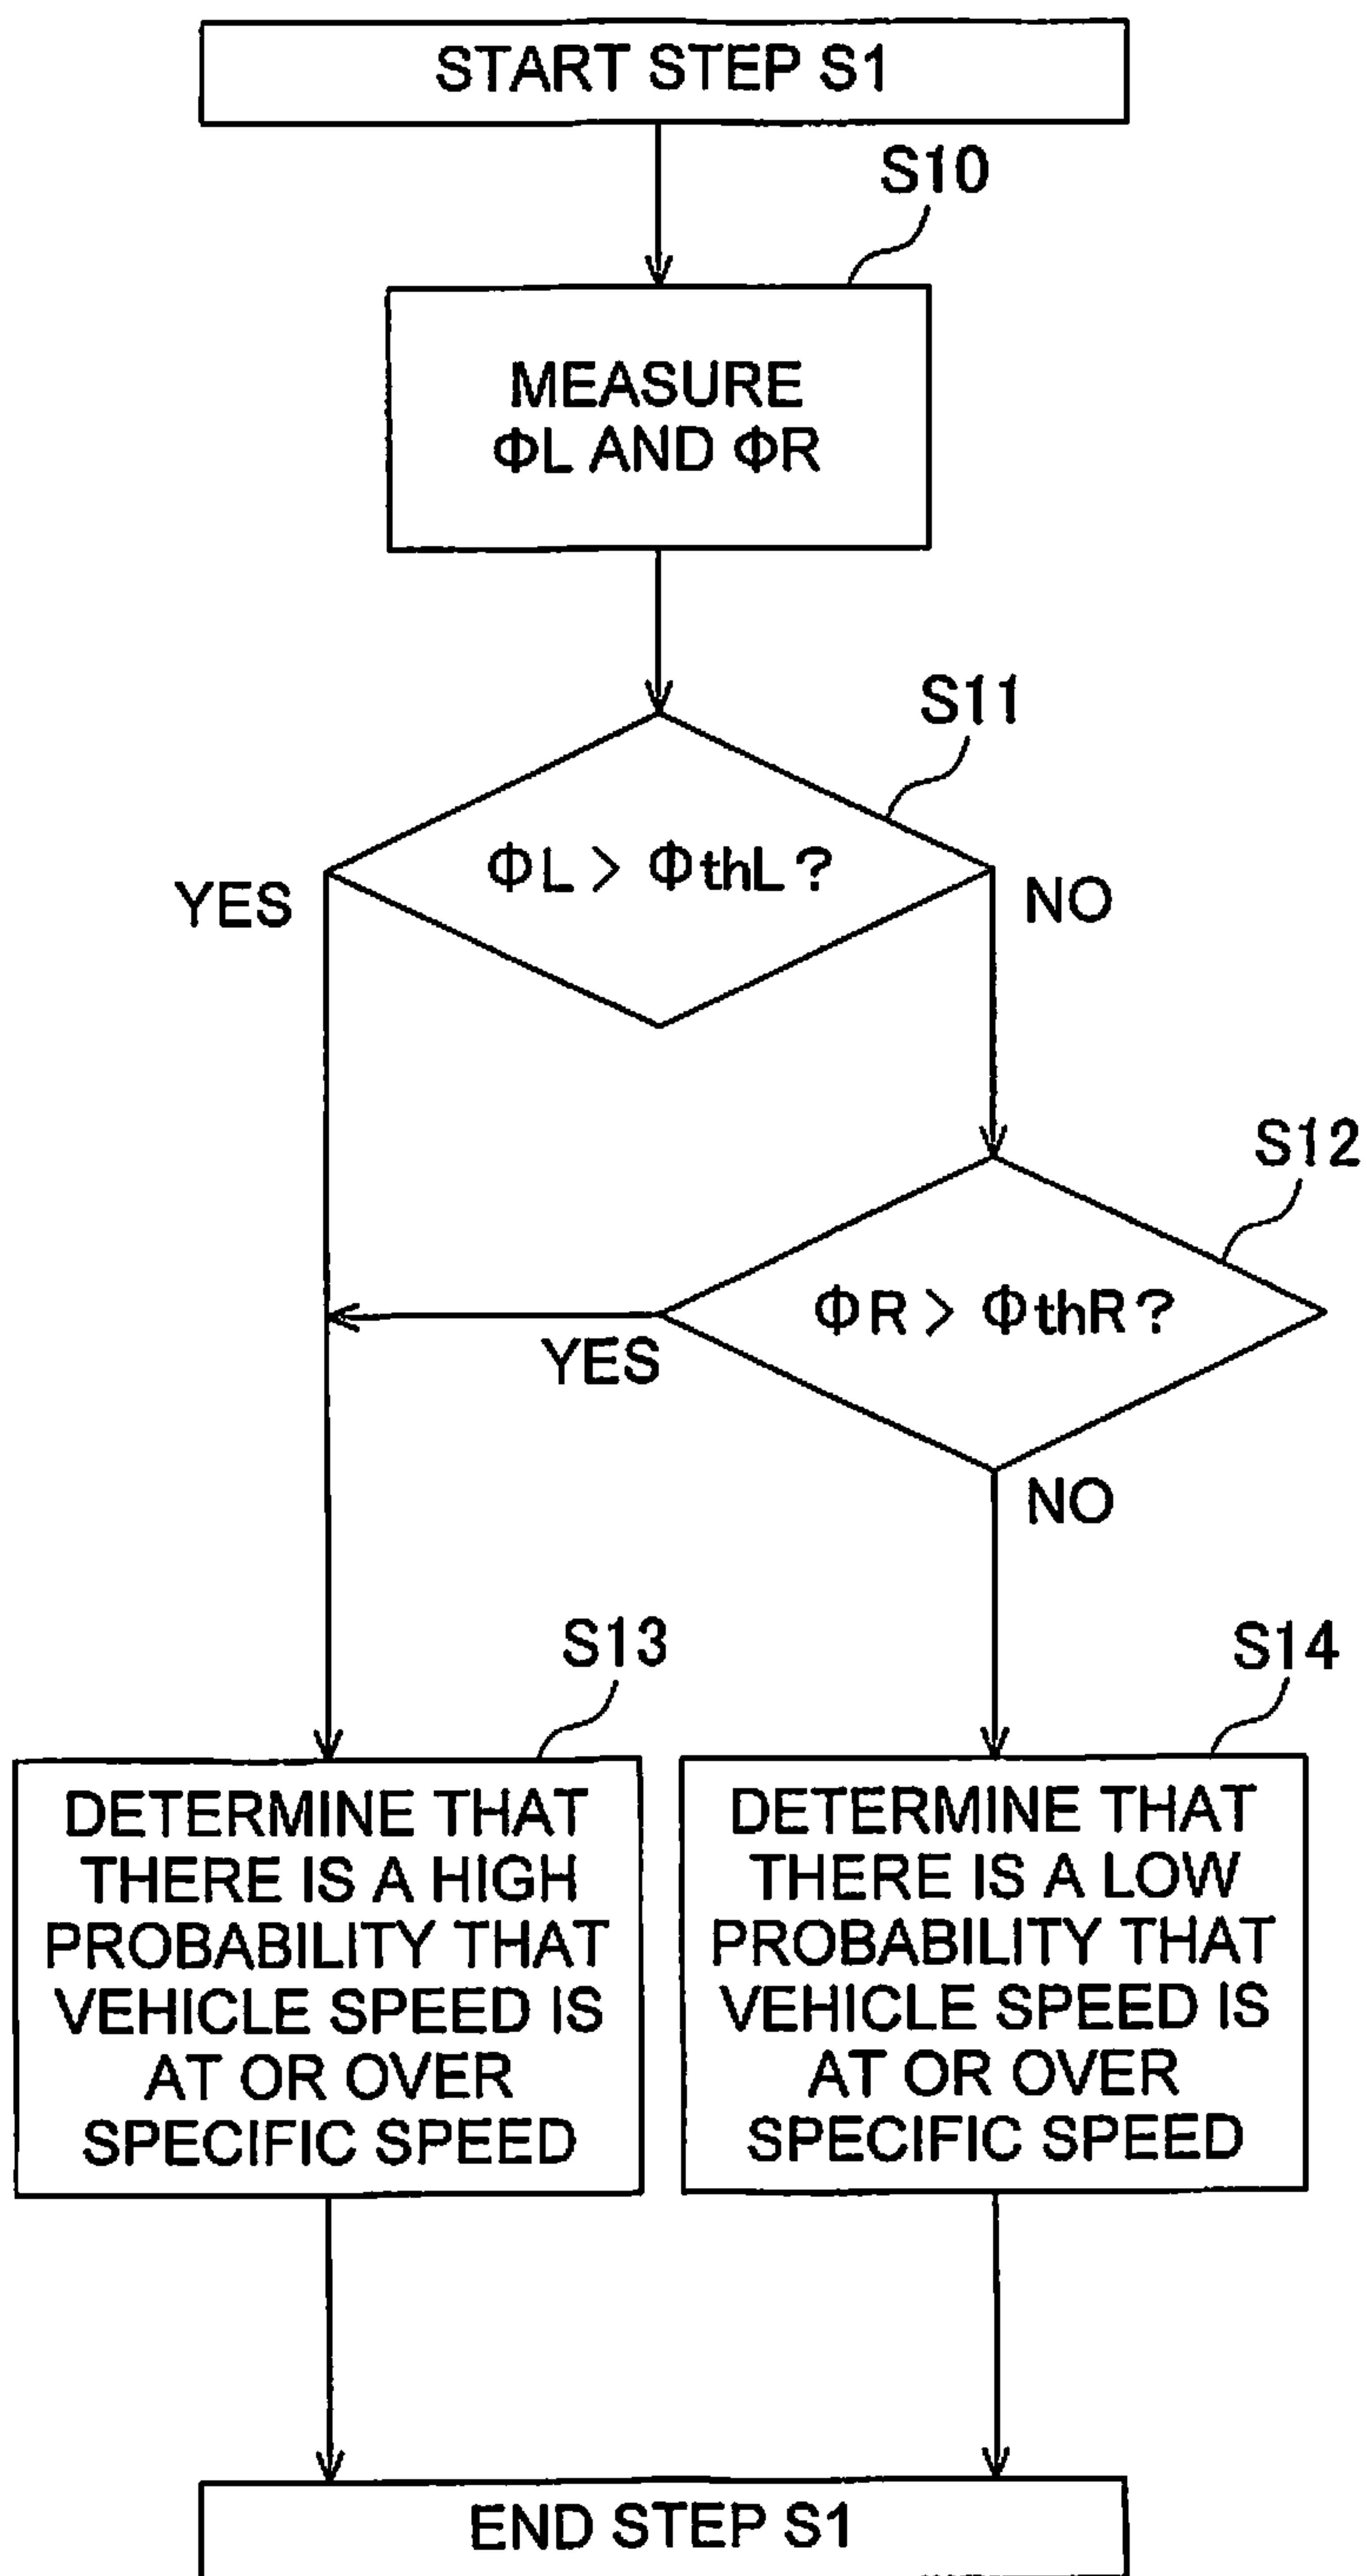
START STEP S1

S10

MEASURE $\Phi L$ AND $\Phi R$

S11

$\Phi L > \Phi thL$ ?

YES

NO

S12

$\Phi R > \Phi thR$ ?

YES

NO

S13

DETERMINE THAT THERE IS A HIGH PROBABILITY THAT VEHICLE SPEED IS AT OR OVER SPECIFIC SPEED

S14

DETERMINE THAT THERE IS A LOW PROBABILITY THAT VEHICLE SPEED IS AT OR OVER SPECIFIC SPEED

END STEP S1